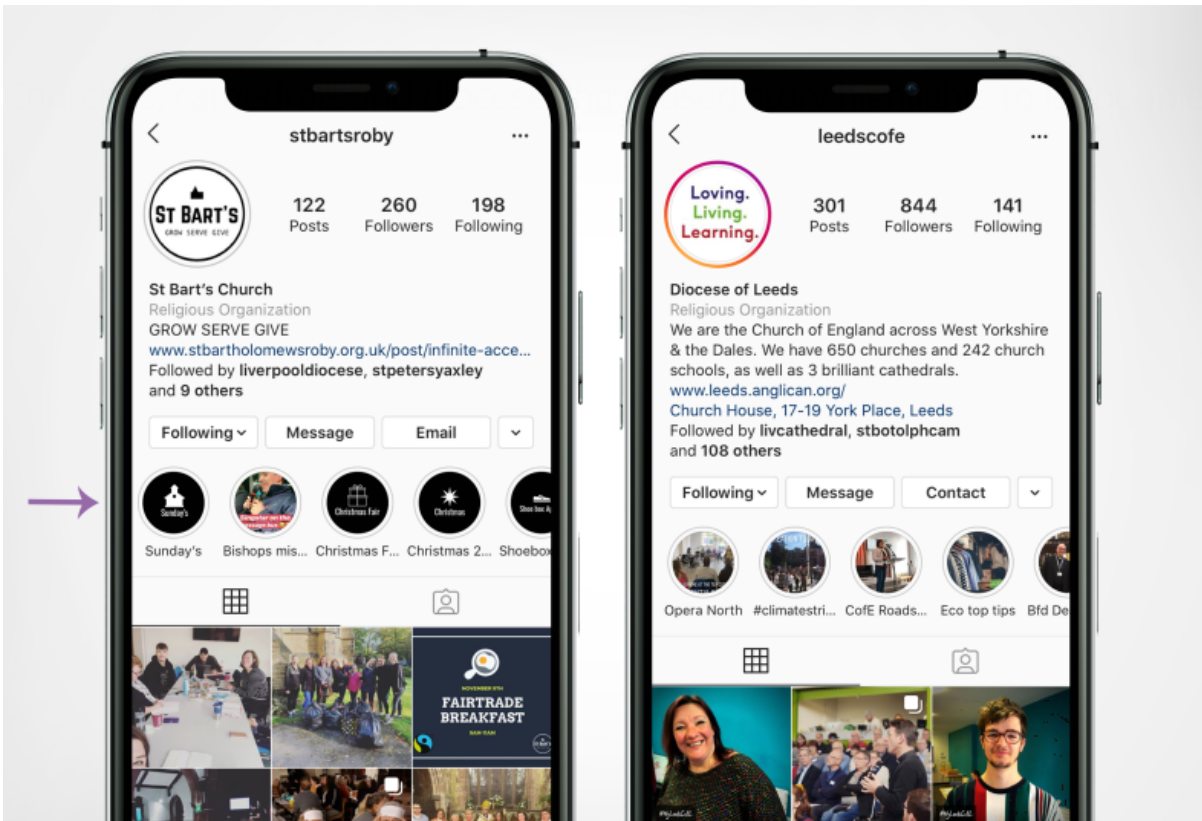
stbartsroby

ST BART'S
GROW SERVE GIVE

122 Posts
260 Followers
198 Following

St Bart's Church
Religious Organization
GROW SERVE GIVE
www.stbartholomewsroby.org.uk/post/infinite-acce...
Followed by liverpooldiocese, stpetersyaxley and 9 others

Following
Message
Email

Sunday's
Christmas Fair
Christmas
Shoe box A

Sunday's
Bishops mis...
Christmas F...
Christmas 2...
Shoebox

NOVEMBER 9TH
FAIRTRADE BREAKFAST
9AM-11AM

leedscofe

Loving. Living. Learning.

301 Posts
844 Followers
141 Following

Diocese of Leeds
Religious Organization
We are the Church of England across West Yorkshire & the Dales. We have 650 churches and 242 church schools, as well as 3 brilliant cathedrals.
www.leeds.anglican.org/
Church House, 17-19 York Place, Leeds
Followed by livcathedral, stbotolphcam and 108 others

Following
Message
Contact

Opera North
#climatestri...
CofE Roads...
Eco top tips
Bfd De